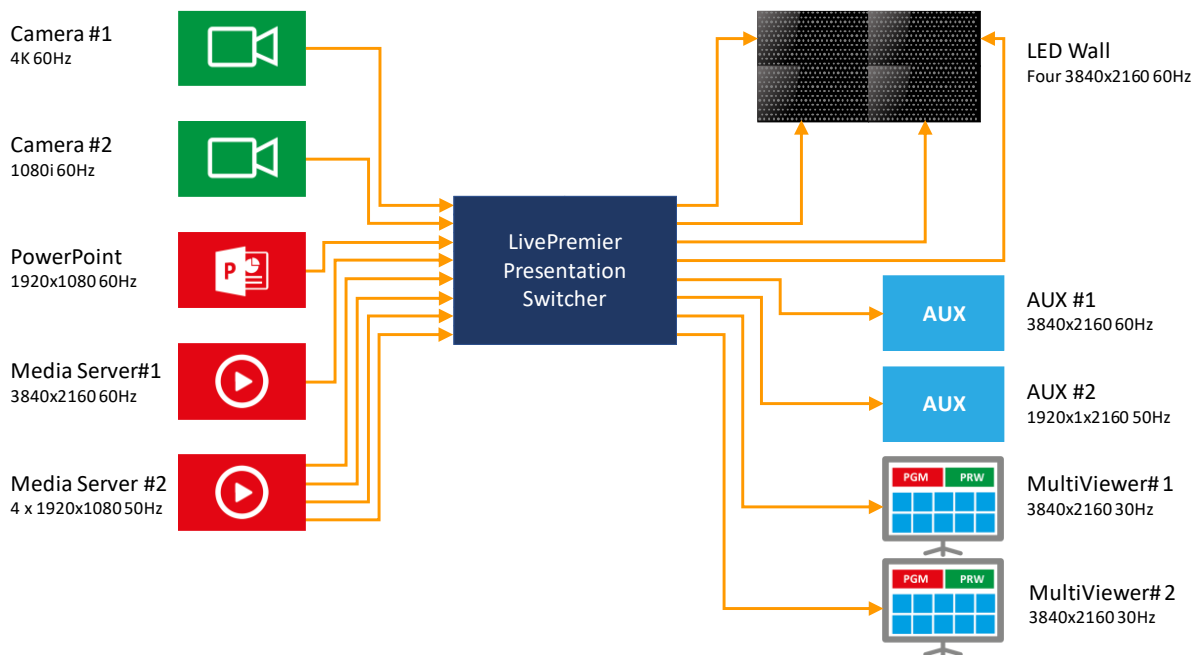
Camera #1
4K 60Hz

Camera #2
1080i 60Hz

PowerPoint
1920x1080 60Hz

Media Server#1
3840x2160 60Hz

Media Server #2
4 x 1920x1080 50Hz

LivePremier Presentation Switcher

LED Wall
Four 3840x2160 60Hz

AUX

AUX #1
3840x2160 60Hz

AUX

AUX #2
1920x1x2160 50Hz

PGM PRW

MultiViewer# 1
3840x2160 30Hz

PGM PRW

MultiViewer# 2
3840x2160 30Hz